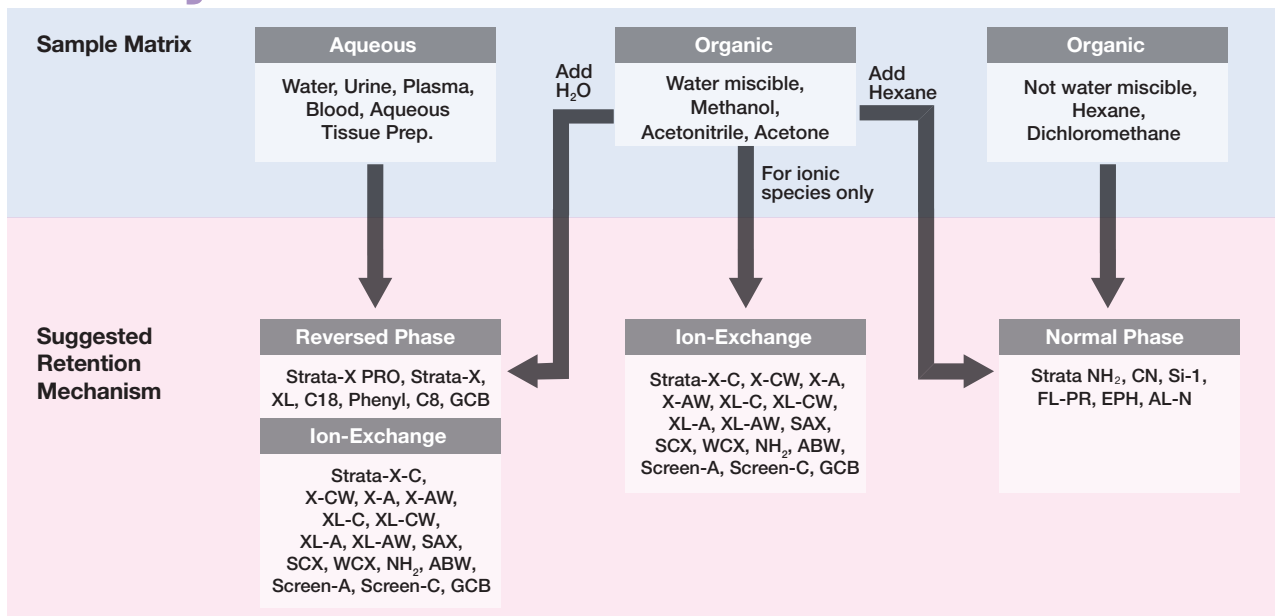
Sample Matrix

Aqueous

Water, Urine, Plasma, Blood, Aqueous Tissue Prep.

Add $H_2O$

Organic

Water miscible, Methanol, Acetonitrile, Acetone

Add Hexane

Organic

Not water miscible, Hexane, Dichloromethane

For ionic species only

Suggested Retention Mechanism

Reversed Phase

Strata-X PRO, Strata-X, XL, C18, Phenyl, C8, GCB

Ion-Exchange

Strata-X-C, X-CW, X-A, X-AW, XL-C, XL-CW, XL-A, XL-AW, SAX, SCX, WCX, $NH_2$, ABW, Screen-A, Screen-C, GCB

Ion-Exchange

Strata-X-C, X-CW, X-A, X-AW, XL-C, XL-CW, XL-A, XL-AW, SAX, SCX, WCX, $NH_2$, ABW, Screen-A, Screen-C, GCB

Normal Phase

Strata $NH_2$, CN, Si-1, FL-PR, EPH, AL-N